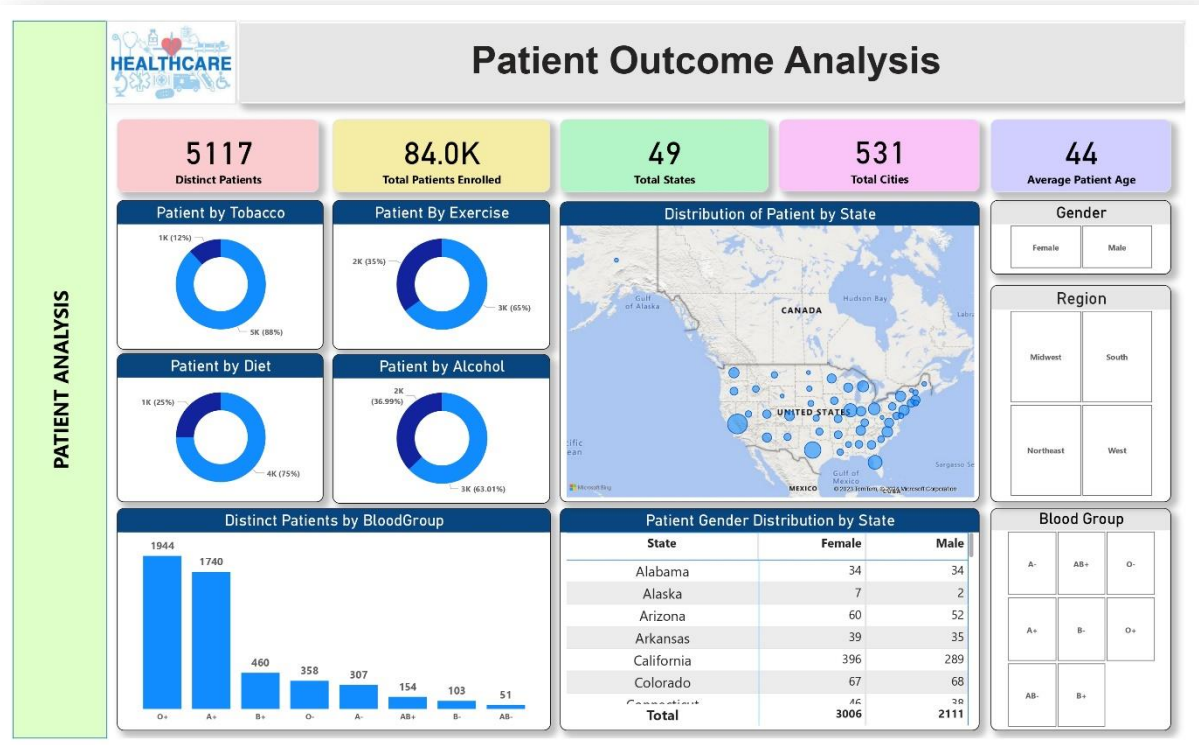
PATIENT ANALYSIS

HEALTHCARE

Patient Outcome Analysis

5117
Distinct Patients

84.0K
Total Patients Enrolled

49
Total States

531
Total Cities

44
Average Patient Age

Patient by Tobacco
1K (12%)
5K (88%)

Patient By Exercise
2K (35%)
3K (65%)

Distribution of Patient by State
Gulf of Alaska
Hudson Bay
CANADA
Labr
UNITED STATES
cific ean
Gulf of Mexico
MEXICO
Sargasso Se
Microsoft Bing
© 2023 TomTom, © 2023 Microsoft Corporation

Gender
Female
Male

Region
Midwest
South
Northeast
West

Patient by Diet
1K (25%)
4K (75%)

Patient by Alcohol
2K (36.99%)
3K (63.01%)

Distinct Patients by BloodGroup
1944
1740
460
358
307
154
103
51
O+
A+
B+
O-
A-
AB+
B-
AB-

Patient Gender Distribution by State

| State | Female | Male |
|---|---|---|
| Alabama | 34 | 34 |
| Alaska | 7 | 2 |
| Arizona | 60 | 52 |
| Arkansas | 39 | 35 |
| California | 396 | 289 |
| Colorado | 67 | 68 |
| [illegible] | 46 | 38 |
| Total | 3006 | 2111 |

Blood Group
A-
AB+
O-
A+
B-
O+
AB-
B+